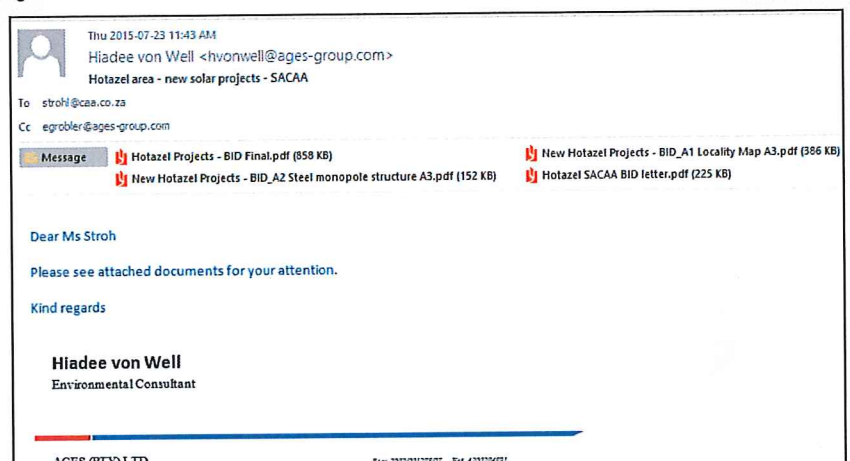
Thu 2015-07-23 11:43 AM
Hiadee von Well <hvonwell@ages-group.com>
Hotazel area - new solar projects - SACAA

To strohl@caa.co.za
Cc egrobler@ages-group.com

Message
Hotazel Projects - BID Final.pdf (858 KB)
New Hotazel Projects - BID_A1 Locality Map A3.pdf (386 KB)
New Hotazel Projects - BID_A2 Steel monopole structure A3.pdf (152 KB)
Hotazel SACAA BID letter.pdf (225 KB)

Dear Ms Stroh

Please see attached documents for your attention.

Kind regards

Hiadee von Well
Environmental Consultant

AGES (PTY) LTD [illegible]